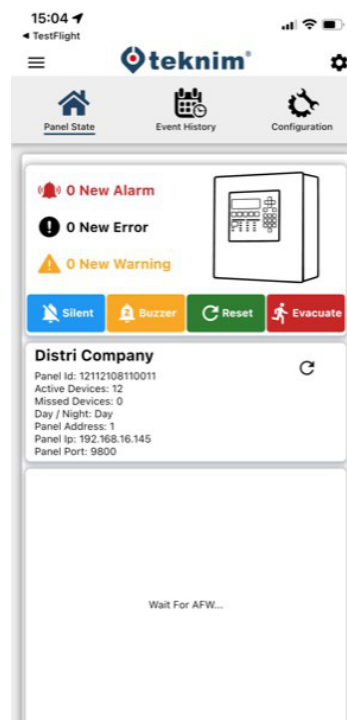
15:04
◂ TestFlight

teknim®

Panel State
Event History
Configuration

0 New Alarm
0 New Error
0 New Warning

Silent
Buzzer
Reset
Evacuate

Distri Company
Panel Id: 12112108110011
Active Devices: 12
Missed Devices: 0
Day / Night: Day
Panel Address: 1
Panel Ip: 192.168.16.145
Panel Port: 9800

Wait For AFW...